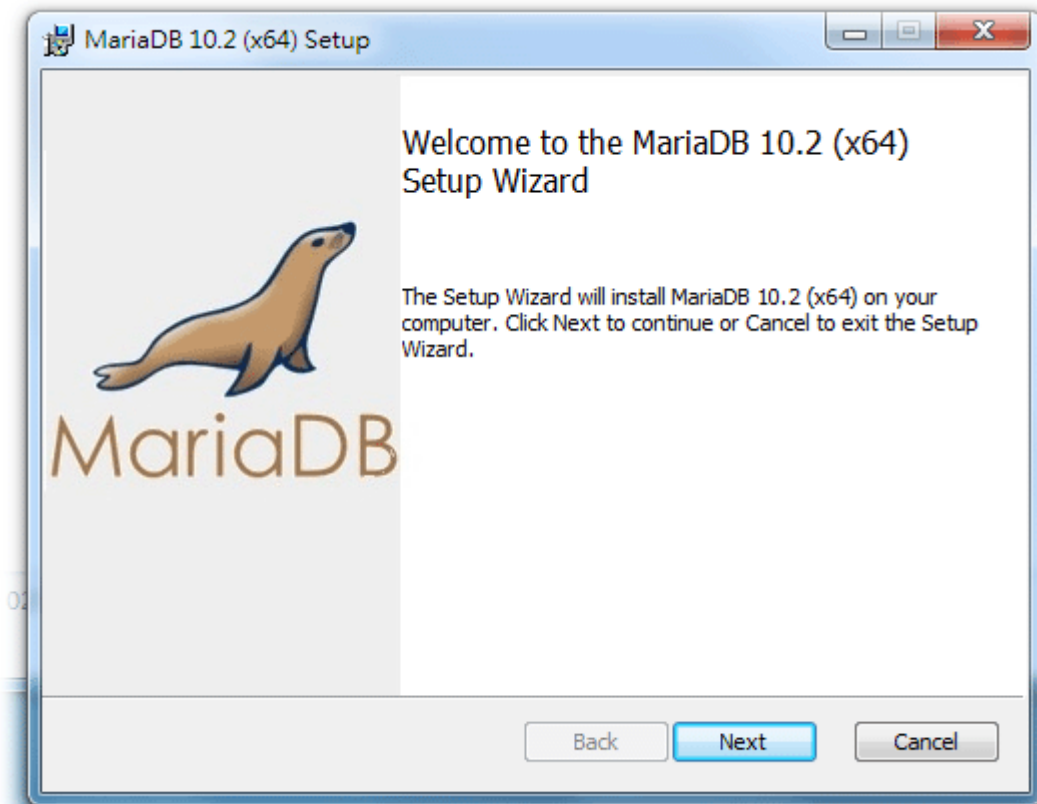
MariaDB 10.2 (x64) Setup

Welcome to the MariaDB 10.2 (x64) Setup Wizard

MariaDB

The Setup Wizard will install MariaDB 10.2 (x64) on your computer. Click Next to continue or Cancel to exit the Setup Wizard.

Back
Next
Cancel